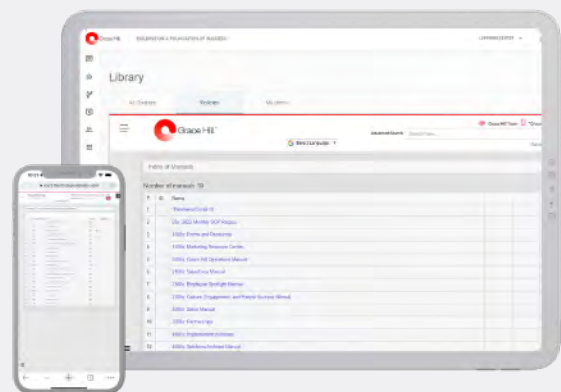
Grace Hill

Library

All Courses

Modules

My Library

Grace Hill

Select Language

Advanced Search

Table of Contents

Number of manuals: 19

Name

Pandemic Covid-19

Q4 2022 Monthly QCP Report

1000s Forms and Resources

1100s Marketing Resource Center

1200s Green Hill Operations Manual

1300s Take-Five Manual

1500s Employee Spotlight Manual

1700s Culture, Engagement and People Success Manual

2000s Sales Manual

2100s Partnerships

4000s Implementation Manual

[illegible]